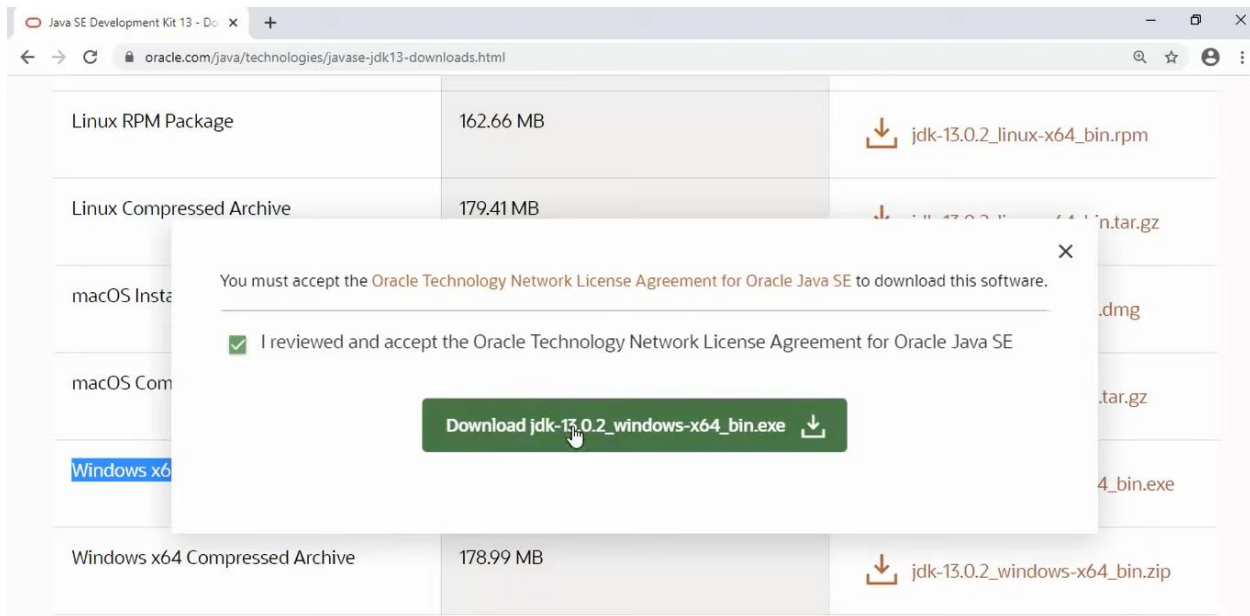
Java SE Development Kit 13 - Do ×
+
oracle.com/java/technologies/javase-jdk13-downloads.html

| Linux RPM Package | 162.66 MB | jdk-13.0.2_linux-x64_bin.rpm |
|---|---|---|
| Linux Compressed Archive | 179.41 MB | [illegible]n.tar.gz |
| macOS Insta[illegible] | | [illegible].dmg |
| macOS Com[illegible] | | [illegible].tar.gz |
| Windows x6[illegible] | | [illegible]4_bin.exe |
| Windows x64 Compressed Archive | 178.99 MB | jdk-13.0.2_windows-x64_bin.zip |

×

You must accept the Oracle Technology Network License Agreement for Oracle Java SE to download this software.

I reviewed and accept the Oracle Technology Network License Agreement for Oracle Java SE

Download jdk-13.0.2_windows-x64_bin.exe